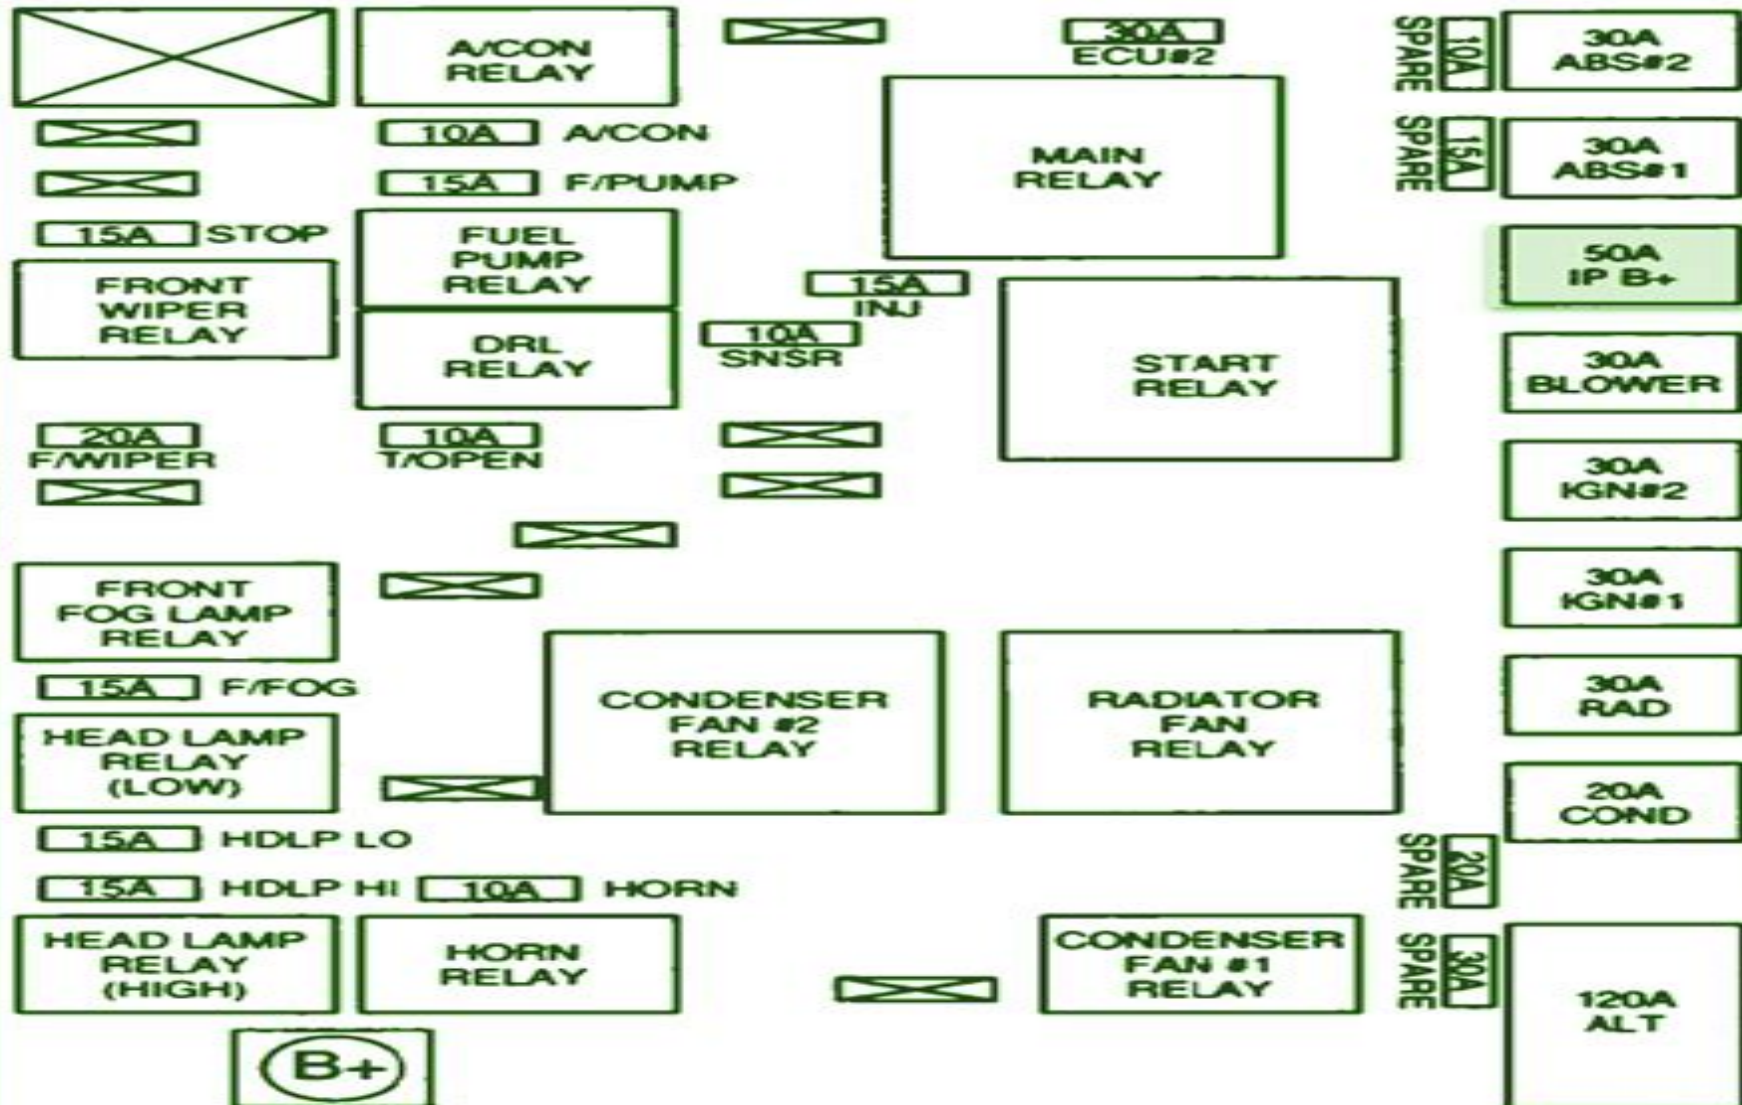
A/CON RELAY

30A ECU#2

SPARE 10A

30A ABS#2

10A A/CON

15A F/PUMP

MAIN RELAY

SPARE 15A

30A ABS#1

15A STOP

FUEL PUMP RELAY

FRONT WIPER RELAY

15A INJ

50A IP B+

DRL RELAY

10A SNSR

START RELAY

30A BLOWER

20A F/WIPER

10A T/OPEN

30A IGN#2

FRONT FOG LAMP RELAY

30A IGN#1

15A F/FOG

CONDENSER FAN #2 RELAY

RADIATOR FAN RELAY

30A RAD

HEAD LAMP RELAY (LOW)

20A COND

15A HDLP LO

SPARE 20A

15A HDLP HI

10A HORN

HEAD LAMP RELAY (HIGH)

HORN RELAY

CONDENSER FAN #1 RELAY

SPARE 30A

120A ALT

B+